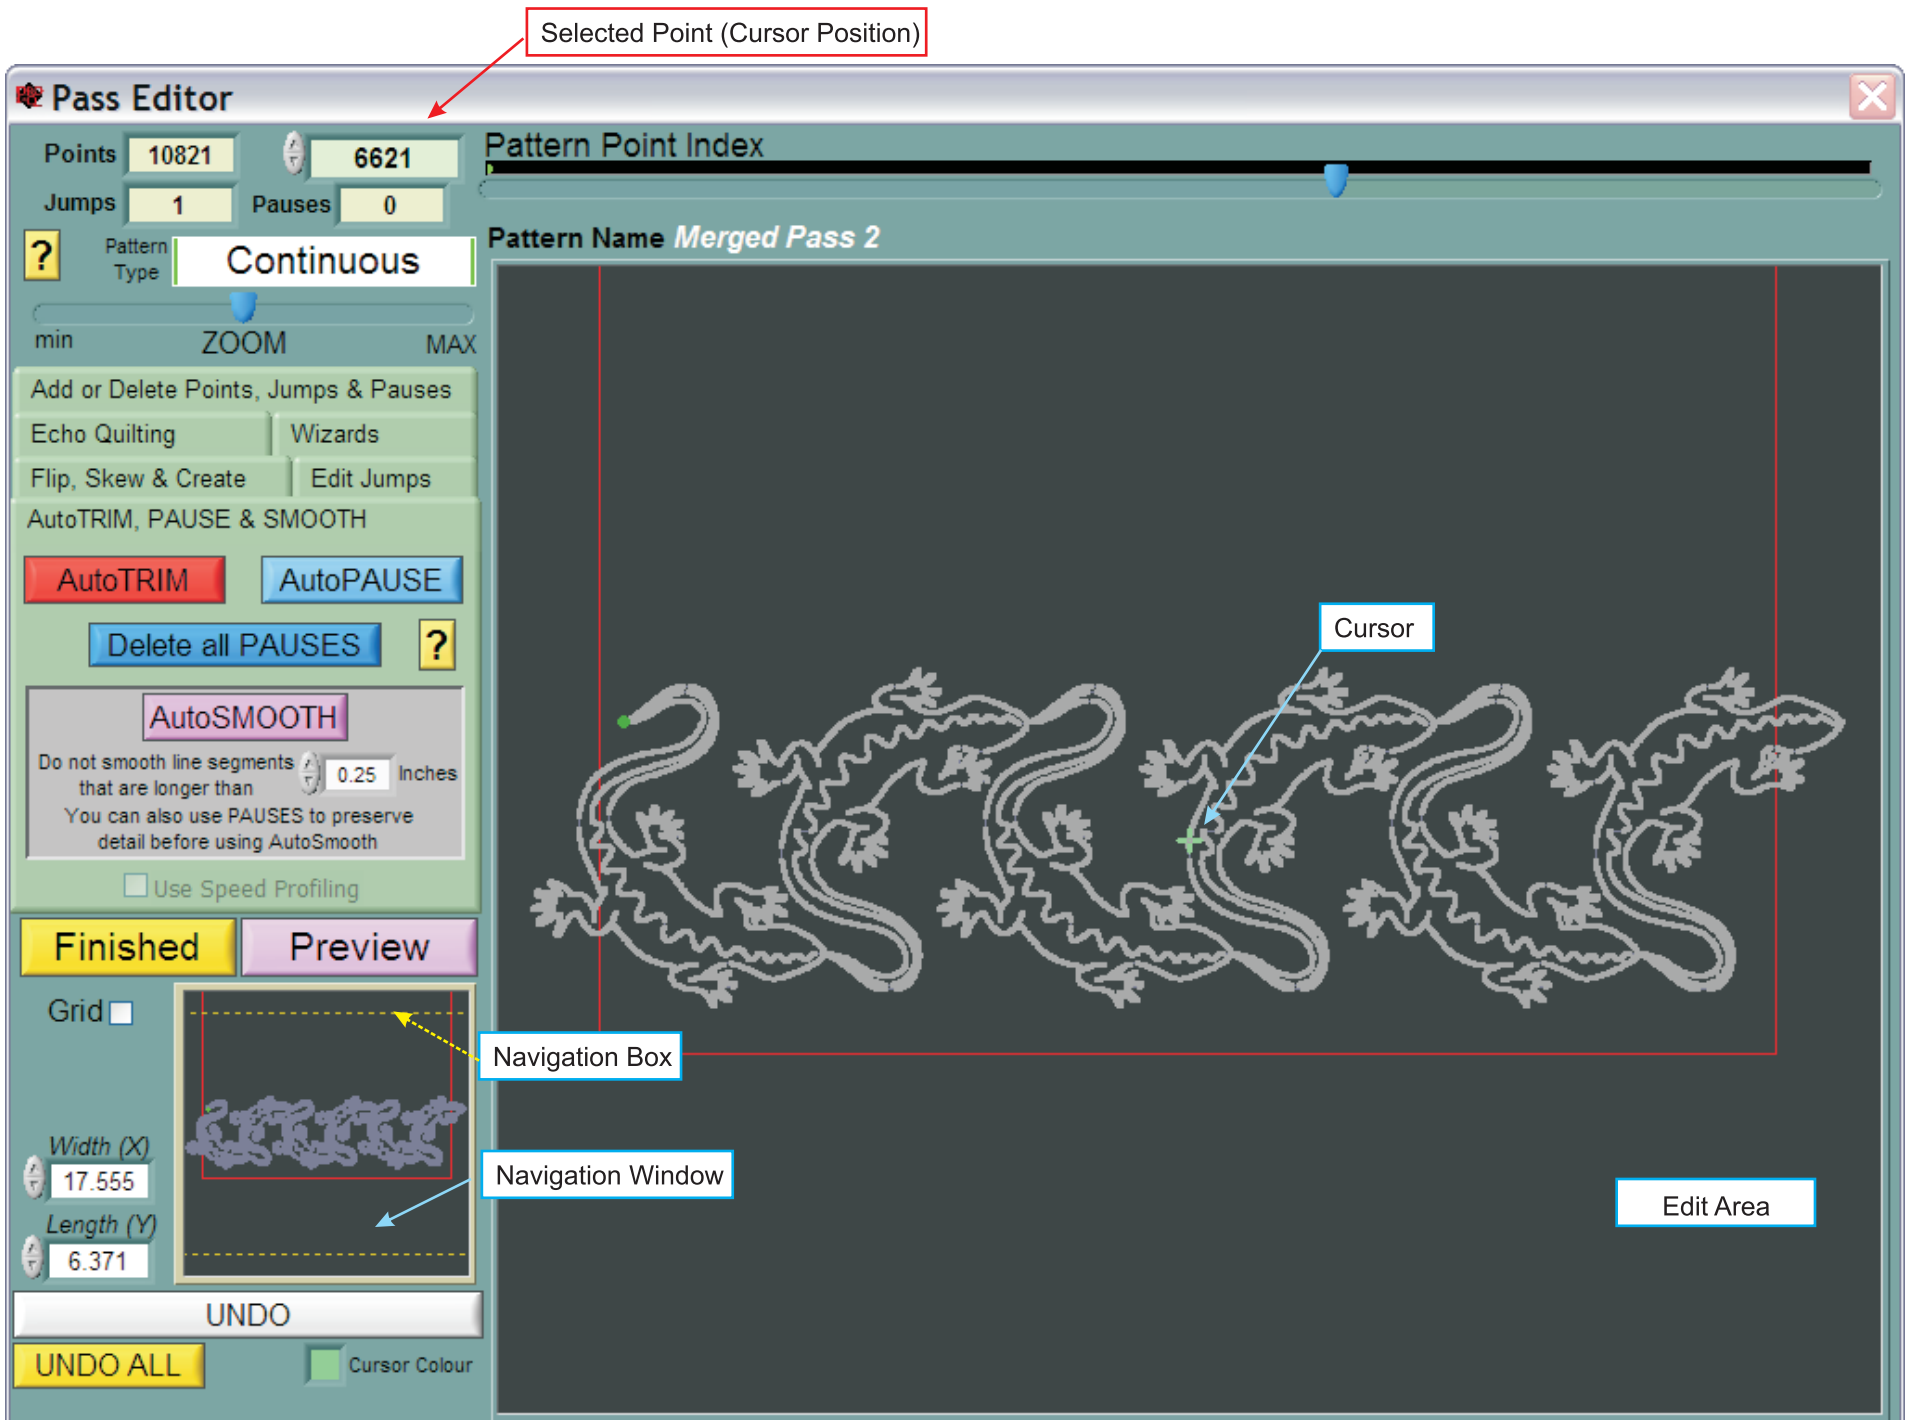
Selected Point (Cursor Position)

Pass Editor

Points 10821 6621

Jumps 1 Pauses 0

? Pattern Type Continuous

min ZOOM MAX

Pattern Point Index

Pattern Name Merged Pass 2

Add or Delete Points, Jumps & Pauses

Echo Quilting

Wizards

Flip, Skew & Create

Edit Jumps

AutoTRIM, PAUSE & SMOOTH

AutoTRIM

AutoPAUSE

Delete all PAUSES

?

AutoSMOOTH

Do not smooth line segments that are longer than 0.25 Inches

You can also use PAUSES to preserve detail before using AutoSmooth

Use Speed Profiling

Finished

Preview

Grid

Width (X) 17.555

Length (Y) 6.371

UNDO

UNDO ALL

Cursor Colour

Cursor

Navigation Box

Navigation Window

Edit Area